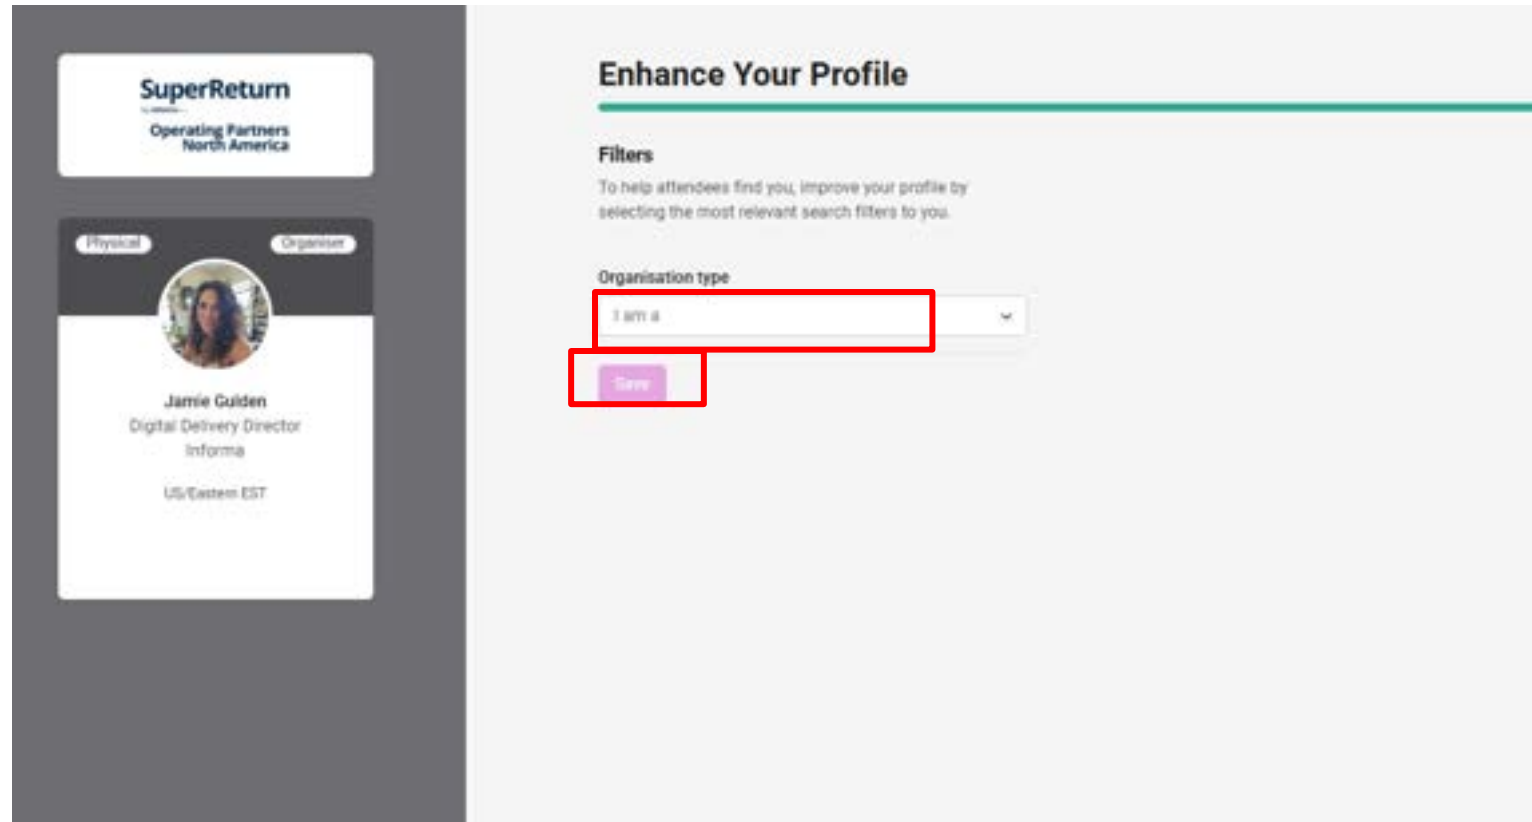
SuperReturn
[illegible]
Operating Partners
North America

Physical
Organiser

Jamie Gulden
Digital Delivery Director
Informa

US/Eastern EST

Enhance Your Profile

Filters

To help attendees find you, improve your profile by selecting the most relevant search filters to you.

Organisation type

I am a

Save